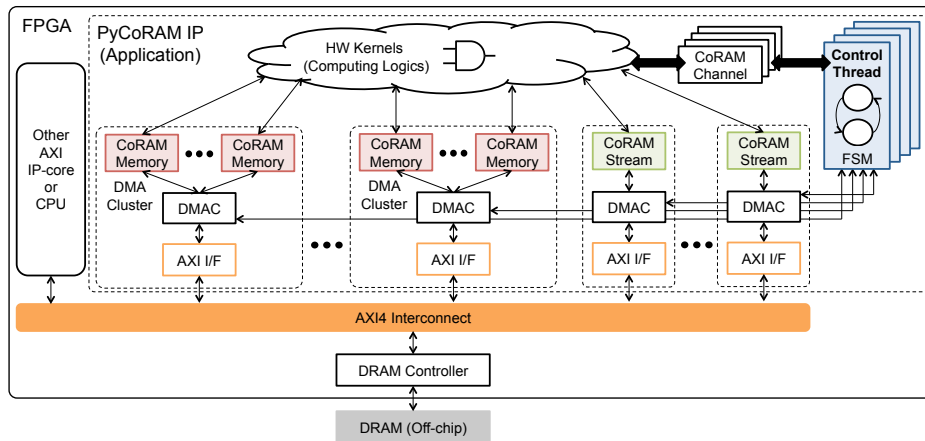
FPGA

PyCoRAM IP
(Application)

HW Kernels
(Computing Logics)

CoRAM
Channel

Control
Thread

FSM

Other
AXI
IP-core
or
CPU

CoRAM
Memory

•••

CoRAM
Memory

DMA
Cluster

DMAC

AXI I/F

•••

CoRAM
Memory

•••

CoRAM
Memory

DMA
Cluster

DMAC

AXI I/F

CoRAM
Stream

DMAC

AXI I/F

•••

CoRAM
Stream

DMAC

AXI I/F

AXI4 Interconnect

DRAM Controller

DRAM (Off-chip)